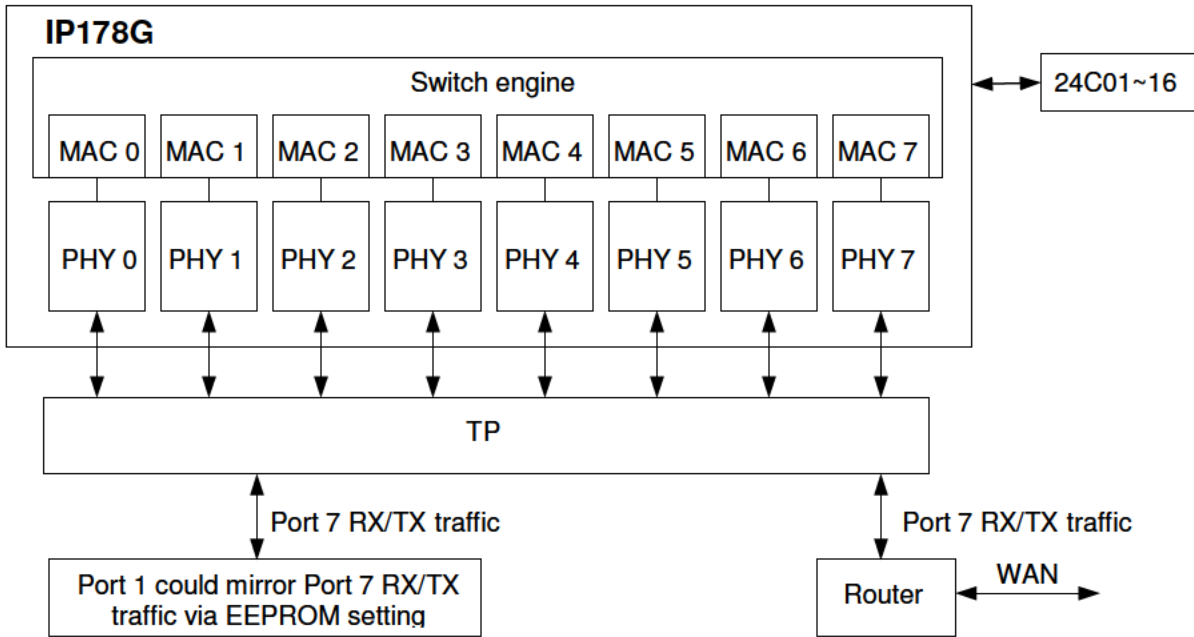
IP178G

Switch engine

24C01~16

MAC 0 MAC 1 MAC 2 MAC 3 MAC 4 MAC 5 MAC 6 MAC 7

PHY 0 PHY 1 PHY 2 PHY 3 PHY 4 PHY 5 PHY 6 PHY 7

TP

Port 7 RX/TX traffic

Port 7 RX/TX traffic

Port 1 could mirror Port 7 RX/TX traffic via EEPROM setting

Router

WAN